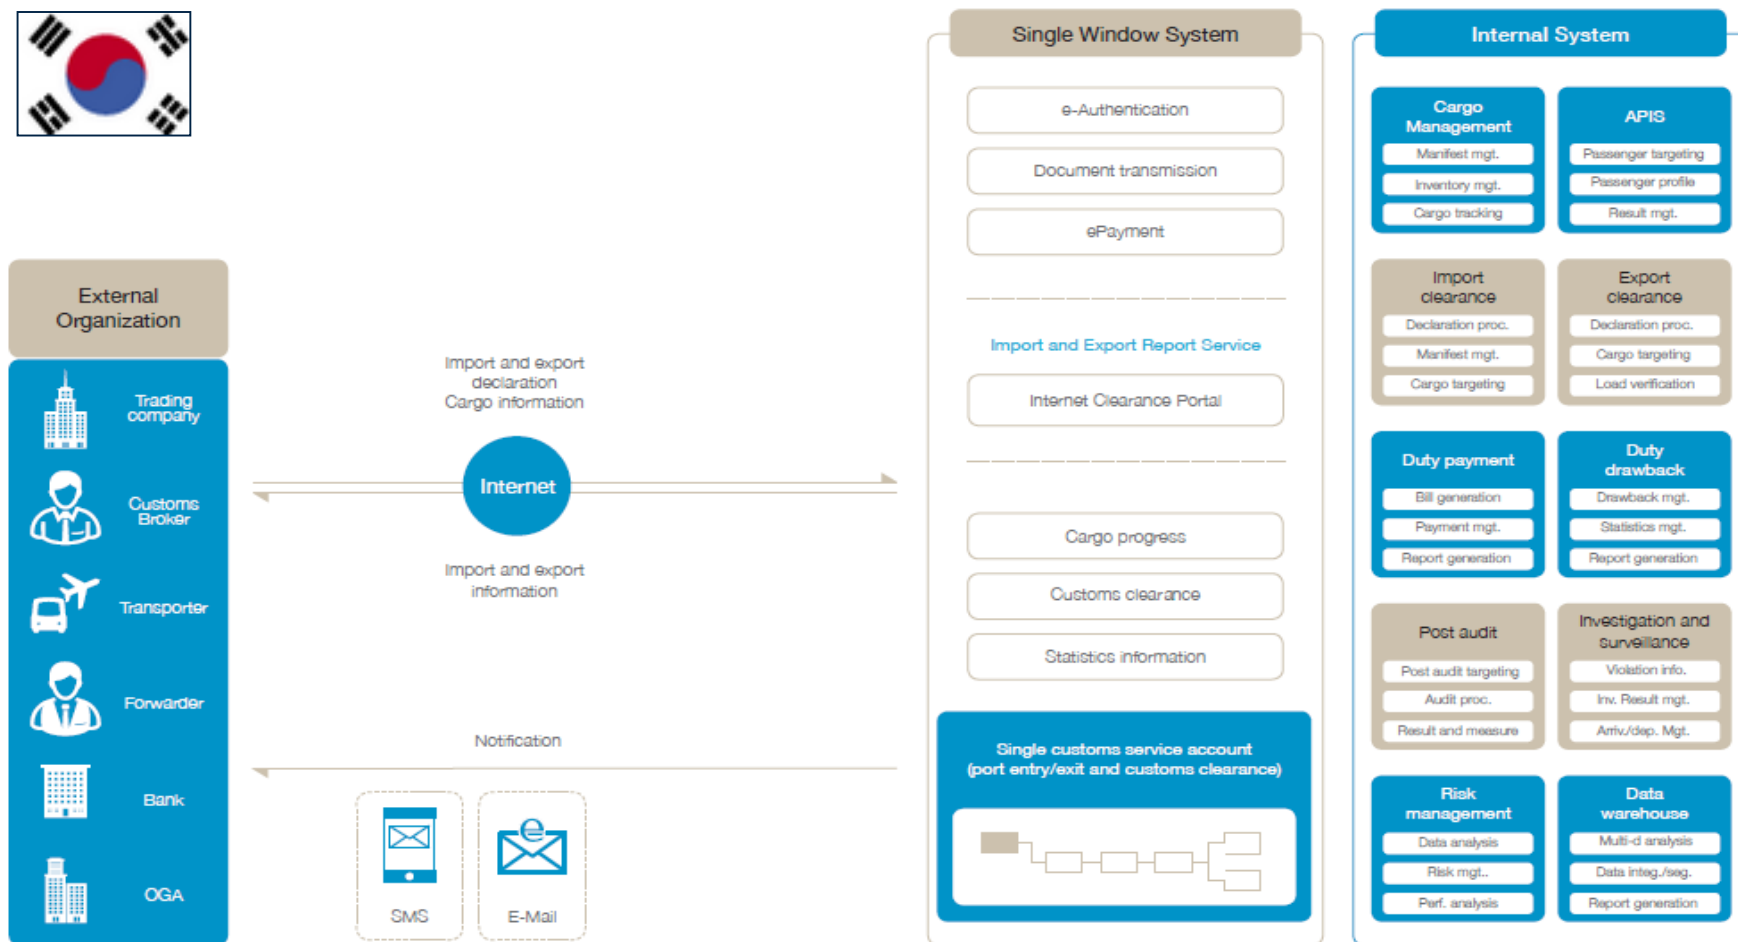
External Organization

Trading company

Customs Broker

Transporter

Forwarder

Bank

OGA

Import and export declaration Cargo information

Internet

Import and export information

Notification

SMS

E-Mail

Single Window System

e-Authentication

Document transmission

ePayment

Import and Export Report Service

Internet Clearance Portal

Cargo progress

Customs clearance

Statistics information

Single customs service account (port entry/exit and customs clearance)

Internal System

Cargo Management
Manifest mgt.
Inventory mgt.
Cargo tracking

APIS
Passenger targeting
Passenger profile
Result mgt.

Import clearance
Declaration proc.
Manifest mgt.
Cargo targeting

Export clearance
Declaration proc.
Cargo targeting
Load verification

Duty payment
Bill generation
Payment mgt.
Report generation

Duty drawback
Drawback mgt.
Statistics mgt.
Report generation

Post audit
Post audit targeting
Audit proc.
Result and measure

Investigation and surveillance
Violation info.
Inv. Result mgt.
Arriv./dep. Mgt.

Risk management
Data analysis
Risk mgt..
Perf. analysis

Data warehouse
Multi-d analysis
Data integ./seg.
Report generation